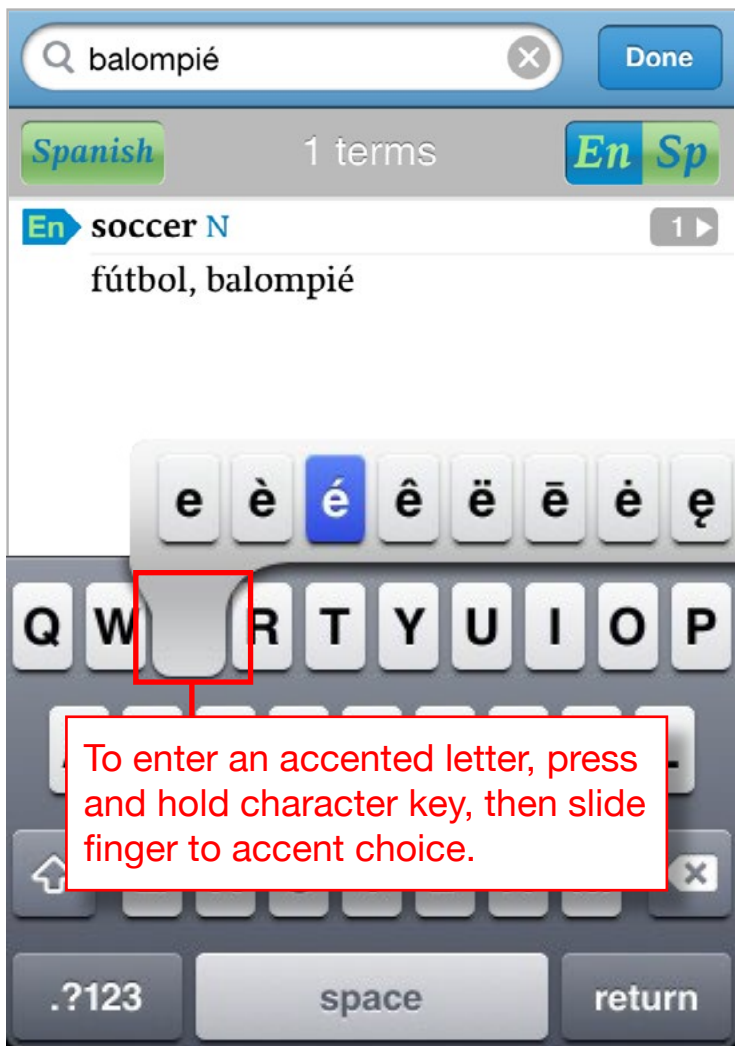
balompié

Done

Spanish

1 terms

En Sp

En soccer N

1

fútbol, balompié

e è é ê ë ē ė ę

Q W R T Y U I O P

To enter an accented letter, press and hold character key, then slide finger to accent choice.

.?123

space

return